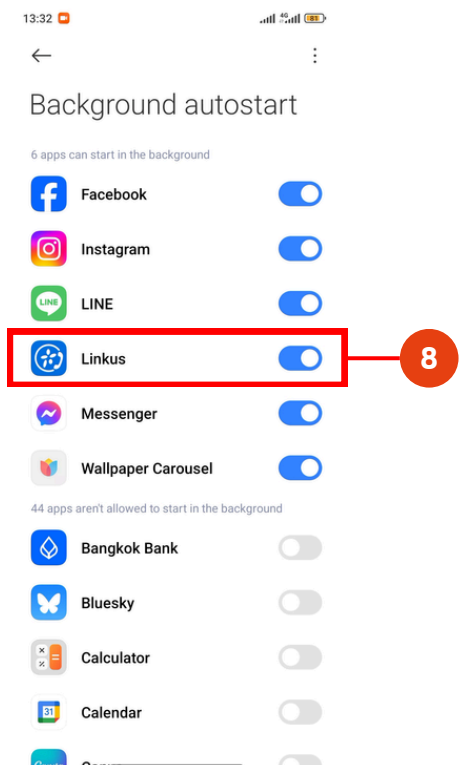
13:32

4G

81

Background autostart

6 apps can start in the background

Facebook

Instagram

LINE

LINE

Linkus

8

Messenger

Wallpaper Carousel

44 apps aren't allowed to start in the background

Bangkok Bank

Bluesky

Calculator

31

Calendar

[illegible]